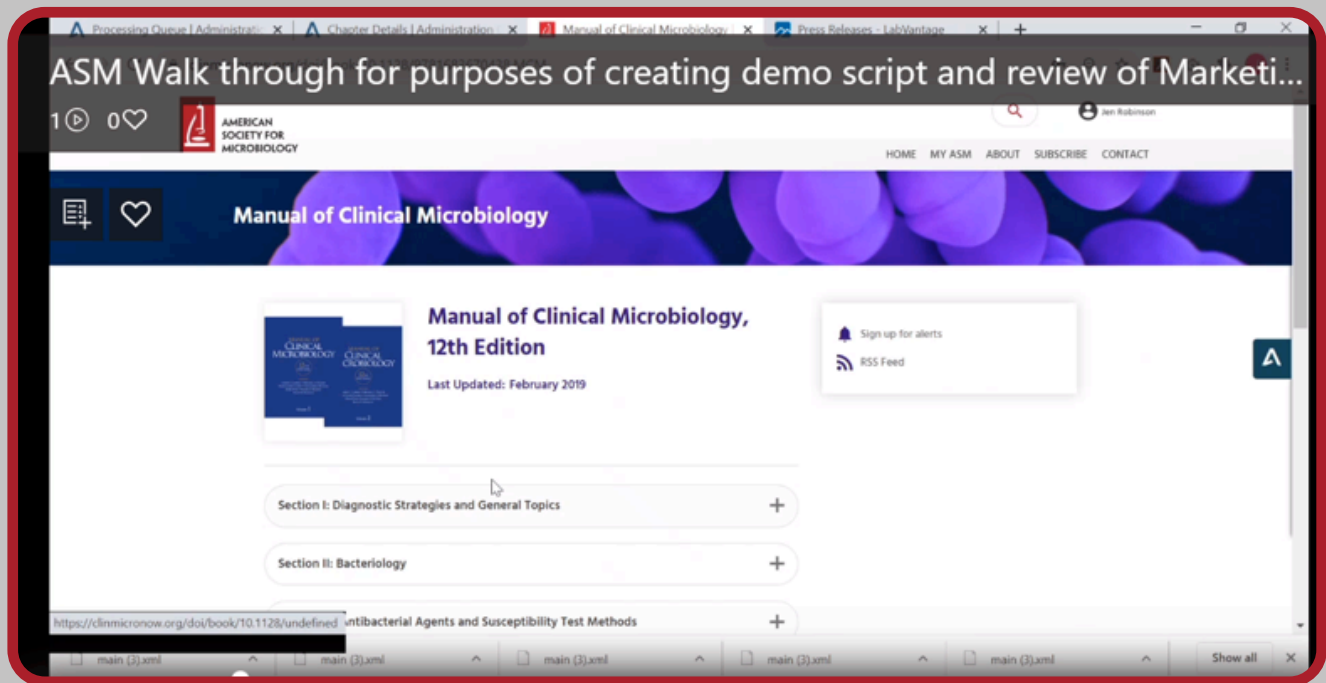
Processing Queue | Administrati ×
Chapter Details | Administration ×
Manual of Clinical Microbiology ×
Press Releases - LabVantage ×
+

ASM Walk through for purposes of creating demo script and review of Marketi...

1 0

AMERICAN SOCIETY FOR MICROBIOLOGY

Jen Robinson

HOME MY ASM ABOUT SUBSCRIBE CONTACT

Manual of Clinical Microbiology

MANUAL OF CLINICAL MICROBIOLOGY

Manual of Clinical Microbiology, 12th Edition

Last Updated: February 2019

Sign up for alerts

RSS Feed

Section I: Diagnostic Strategies and General Topics +

Section II: Bacteriology +

https://clinmicronow.org/doi/book/10.1128/undefined ntibacterial Agents and Susceptibility Test Methods +

main (3).xml
main (3).xml
main (3).xml
main (3).xml
main (3).xml
Show all ×